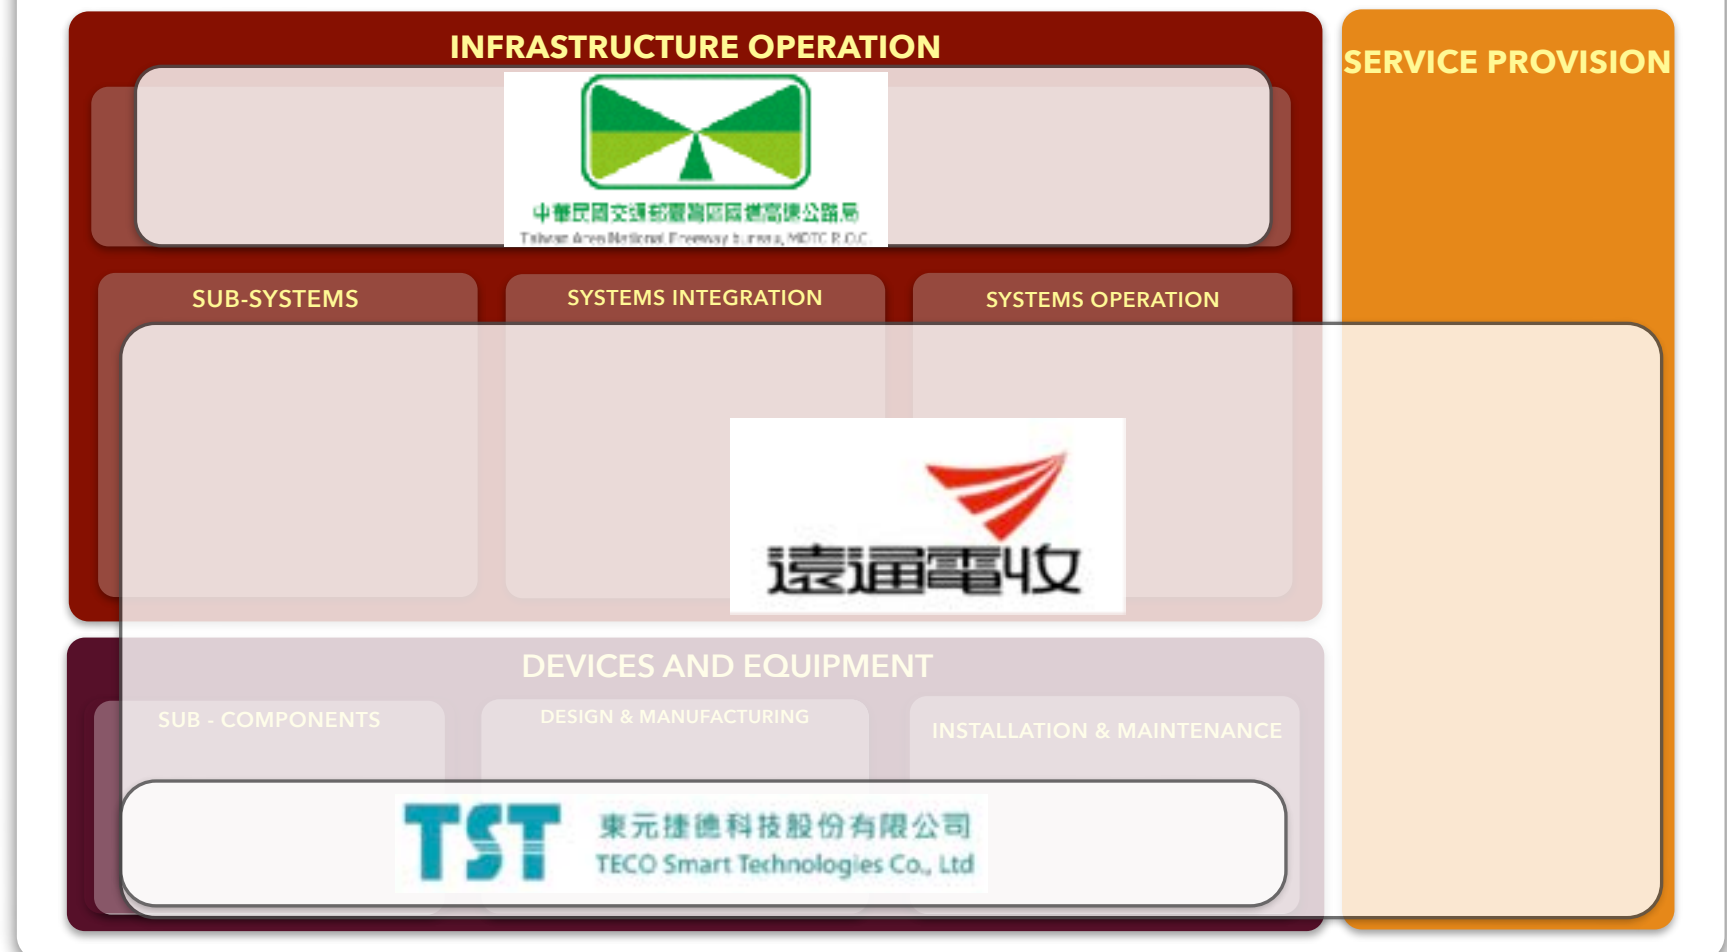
INFRASTRUCTURE OPERATION

SERVICE PROVISION

中華民國交通部臺灣區國道高速公路局
Taiwan Area National Freeway Bureau, MOTC R.O.C.

SUB-SYSTEMS

SYSTEMS INTEGRATION

SYSTEMS OPERATION

遠通電收

DEVICES AND EQUIPMENT

SUB - COMPONENTS

DESIGN & MANUFACTURING

INSTALLATION & MAINTENANCE

TST 東元捷德科技股份有限公司
TECO Smart Technologies Co., Ltd